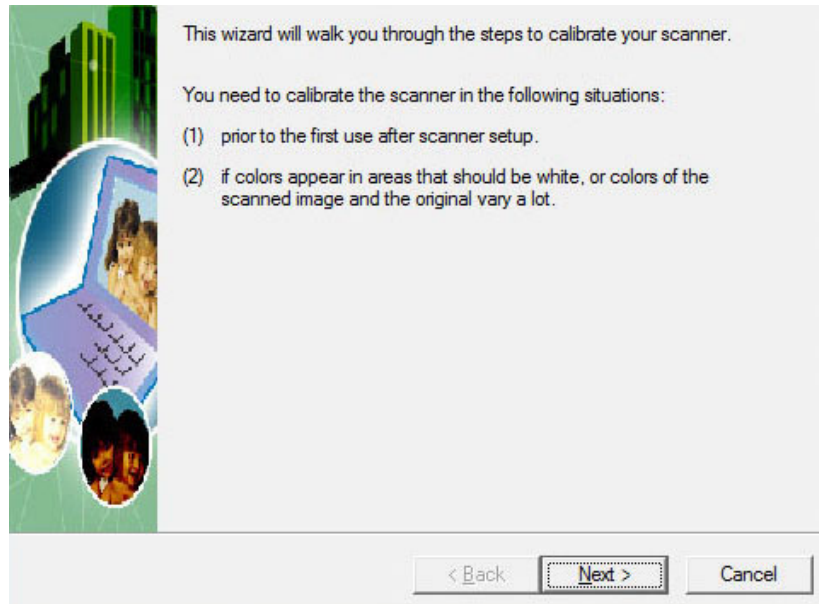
This wizard will walk you through the steps to calibrate your scanner.

You need to calibrate the scanner in the following situations:

(1) prior to the first use after scanner setup.

(2) if colors appear in areas that should be white, or colors of the scanned image and the original vary a lot.

< Back

Next >

Cancel